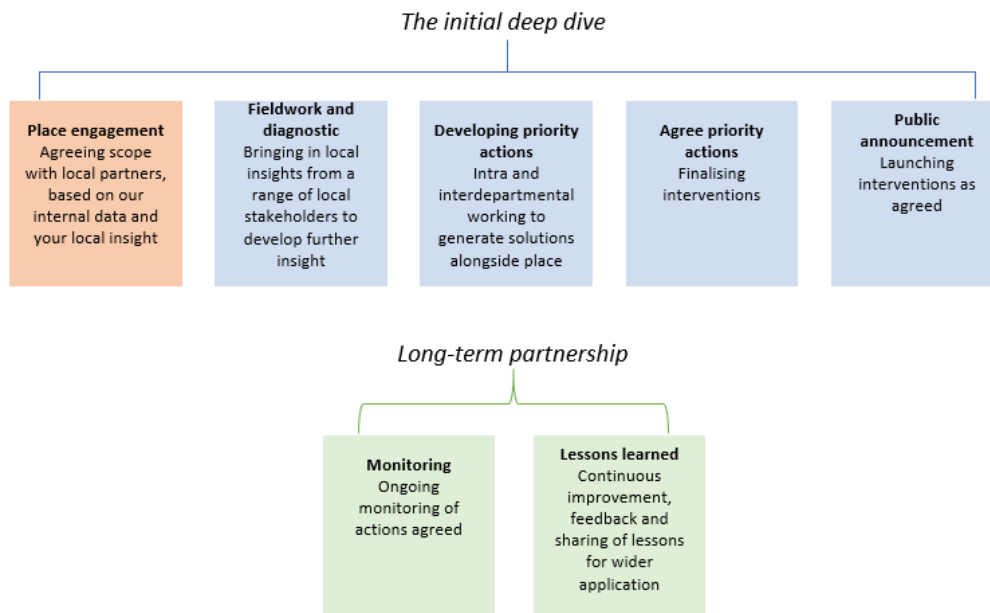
The initial deep dive

Place engagement
Agreeing scope with local partners, based on our internal data and your local insight

Fieldwork and diagnostic
Bringing in local insights from a range of local stakeholders to develop further insight

Developing priority actions
Intra and interdepartmental working to generate solutions alongside place

Agree priority actions
Finalising interventions

Public announcement
Launching interventions as agreed

Long-term partnership

Monitoring
Ongoing monitoring of actions agreed

Lessons learned
Continuous improvement, feedback and sharing of lessons for wider application